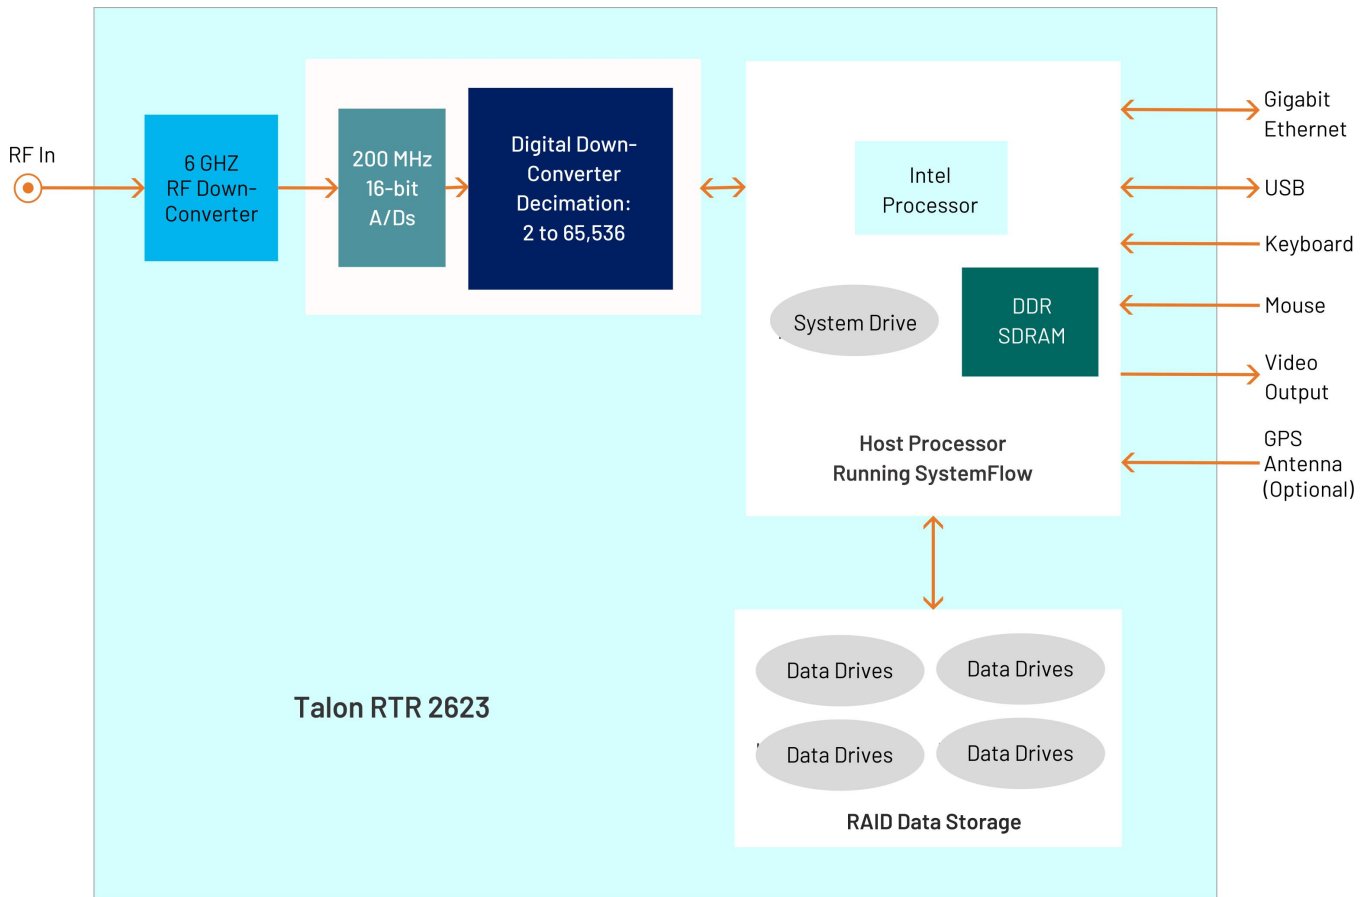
RF In

6 GHZ
RF Down-Converter

200 MHz
16-bit
A/Ds

Digital Down-Converter
Decimation:
2 to 65,536

Intel
Processor

System Drive

DDR
SDRAM

Host Processor
Running SystemFlow

Gigabit
Ethernet

USB

Keyboard

Mouse

Video
Output

GPS
Antenna
(Optional)

Data Drives

Data Drives

Data Drives

Data Drives

RAID Data Storage

Talon RTR 2623